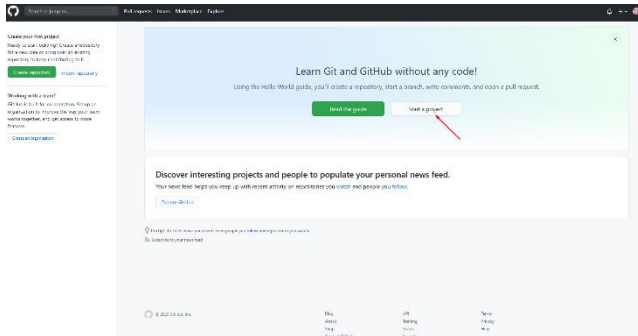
Search or jump to...

Pull requests Issues Marketplace Explore

Create your first project
Ready to start building? Create a repository for a new idea or bring over an existing repository to keep contributing to it.

Create repository Import repository

Working with a team?
GitHub is built for collaboration. Set up an organization to improve the way your team works together, and get access to more features.

Create an organization

Learn Git and GitHub without any code!

Using the Hello World guide, you'll create a repository, start a branch, write comments, and open a pull request.

Read the guide Start a project

Discover interesting projects and people to populate your personal news feed.

Your news feed helps you keep up with recent activity on repositories you watch and people you follow.

Explore GitHub

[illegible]

Subscribe to your news feed

© 2020 GitHub, Inc.

Blog About Shop

API Training Status

Terms Privacy Help